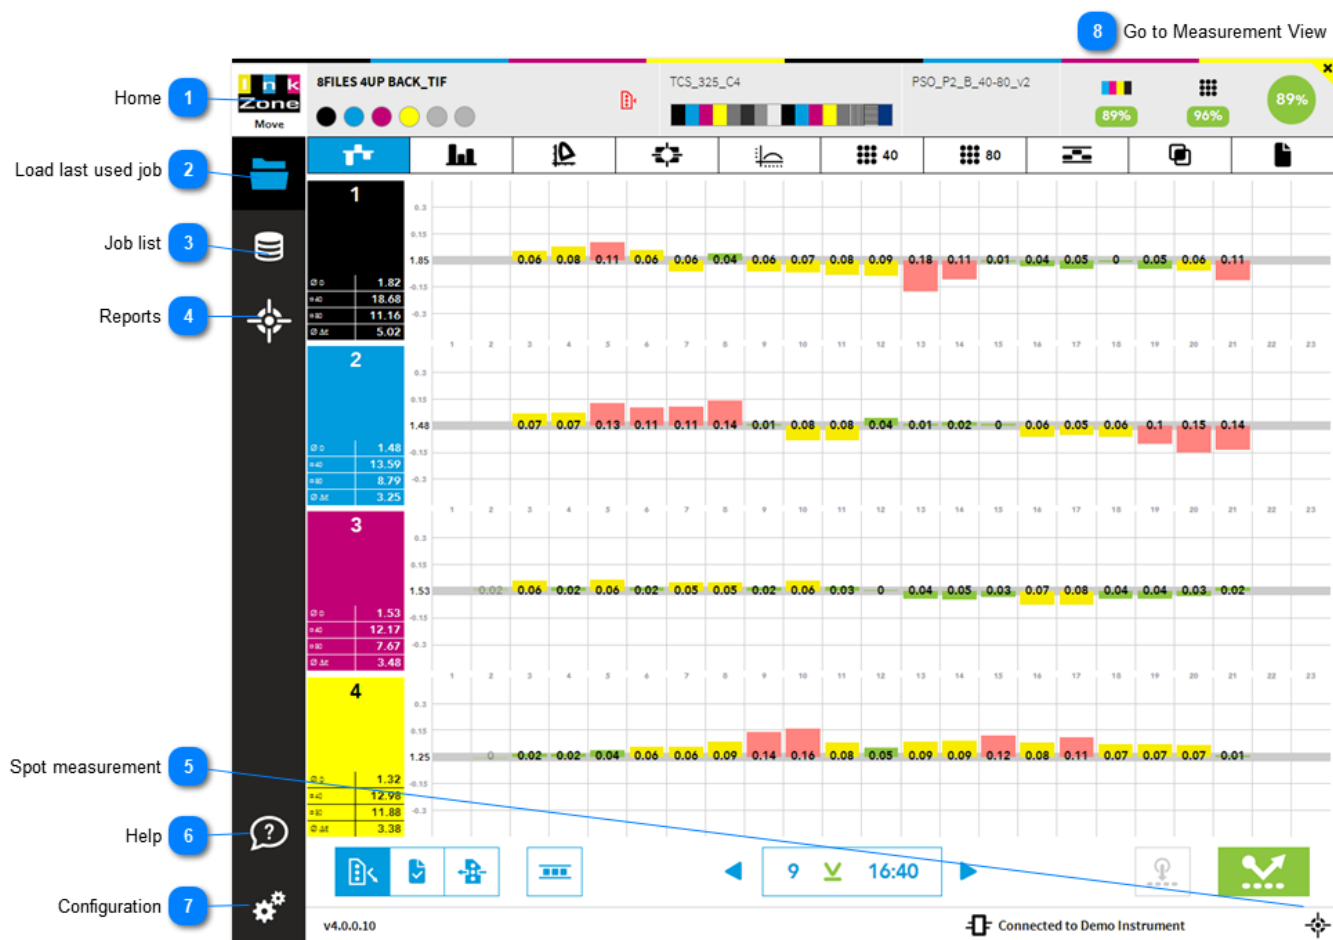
8 Go to Measurement View

Home 1
Load last used job 2
Job list 3
Reports 4
Spot measurement 5
Help 6
Configuration 7

Ink Zone
Move

8FILES 4UP BACK_TIF

TCS_325_C4

PSO_P2_B_40-80_v2

89%
96%
89%

40
80

1
Ø D 1.82
Ø 40 18.68
Ø 80 11.16
Ø ΔE 5.02

0.3
0.15
1.85
-0.15
-0.3

0.06 0.08 0.11 0.06 0.06 0.04 0.06 0.07 0.08 0.09 0.18 0.11 0.01 0.04 0.05 0 0.05 0.06 0.11

1 2 3 4 5 6 7 8 9 10 11 12 13 14 15 16 17 18 19 20 21 22 23

2
Ø D 1.48
Ø 40 13.59
Ø 80 8.79
Ø ΔE 3.25

0.3
0.15
1.48
-0.15
-0.3

0.07 0.07 0.13 0.11 0.11 0.14 0.01 0.08 0.08 0.04 0.01 0.02 0 0.06 0.05 0.06 0.1 0.15 0.14

1 2 3 4 5 6 7 8 9 10 11 12 13 14 15 16 17 18 19 20 21 22 23

3
Ø D 1.53
Ø 40 12.17
Ø 80 7.67
Ø ΔE 3.48

0.3
0.15
1.53
-0.15
-0.3

0.02 0.06 0.02 0.06 0.02 0.05 0.05 0.02 0.06 0.03 0 0.04 0.05 0.03 0.07 0.08 0.04 0.04 0.03 0.02

1 2 3 4 5 6 7 8 9 10 11 12 13 14 15 16 17 18 19 20 21 22 23

4
Ø D 1.32
Ø 40 12.98
Ø 80 11.88
Ø ΔE 3.38

0.3
0.15
1.25
-0.15
-0.3

0 0.02 0.02 0.04 0.06 0.06 0.09 0.14 0.16 0.08 0.05 0.09 0.09 0.12 0.08 0.11 0.07 0.07 0.07 0.01

9 16:40

v4.0.0.10
Connected to Demo Instrument